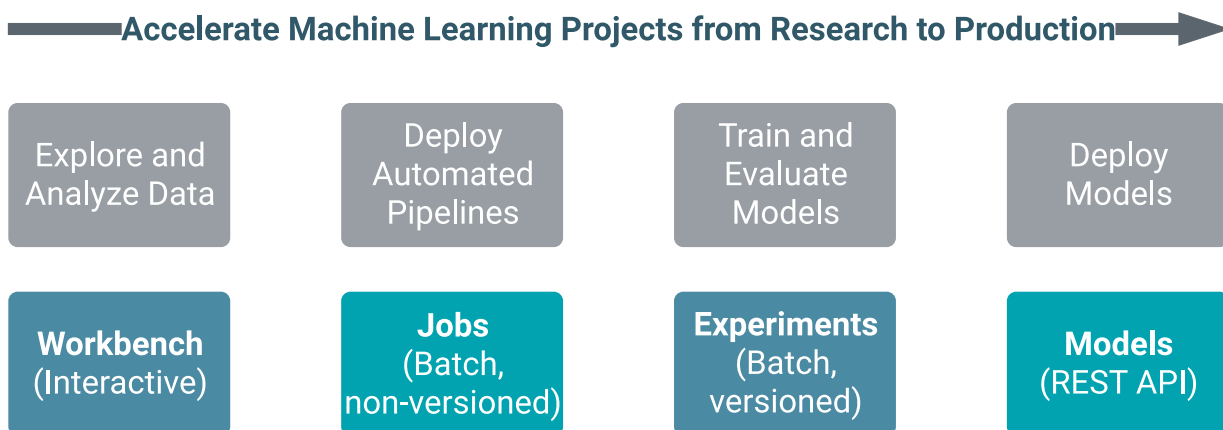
Accelerate Machine Learning Projects from Research to Production

Explore and Analyze Data

Deploy Automated Pipelines

Train and Evaluate Models

Deploy Models

Workbench (Interactive)

Jobs (Batch, non-versioned)

Experiments (Batch, versioned)

Models (REST API)